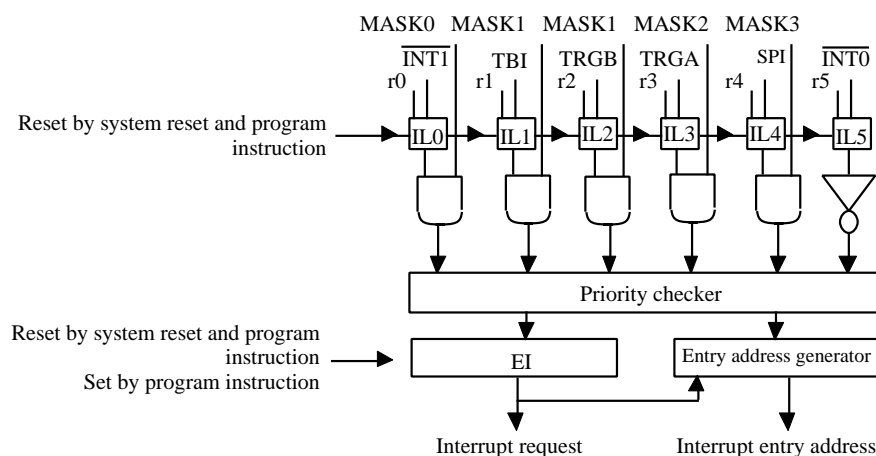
MASK0 MASK1 MASK1 MASK2 MASK3

$\overline{INT1}$ TBI TRGB TRGA SPI $\overline{INT0}$

r0 r1 r2 r3 r4 r5

Reset by system reset and program instruction

IL0 IL1 IL2 IL3 IL4 IL5

Priority checker

Reset by system reset and program instruction
Set by program instruction

EI

Entry address generator

Interrupt request

Interrupt entry address